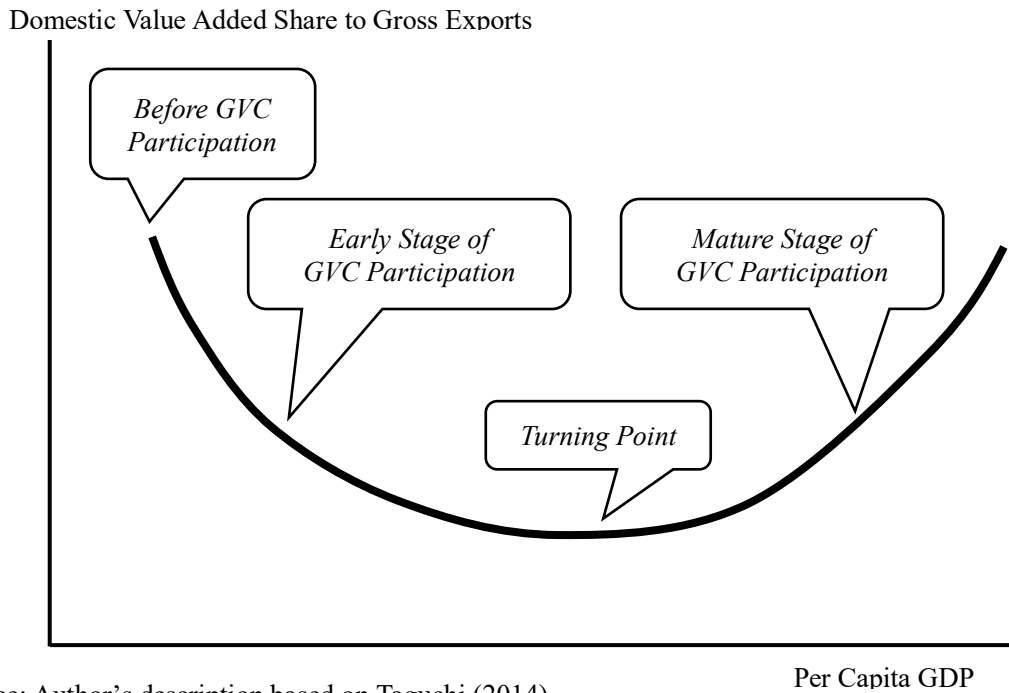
Domestic Value Added Share to Gross Exports

Before GVC Participation

Early Stage of GVC Participation

Mature Stage of GVC Participation

Turning Point

Per Capita GDP

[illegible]e: Author's description based on Taguchi (2014)